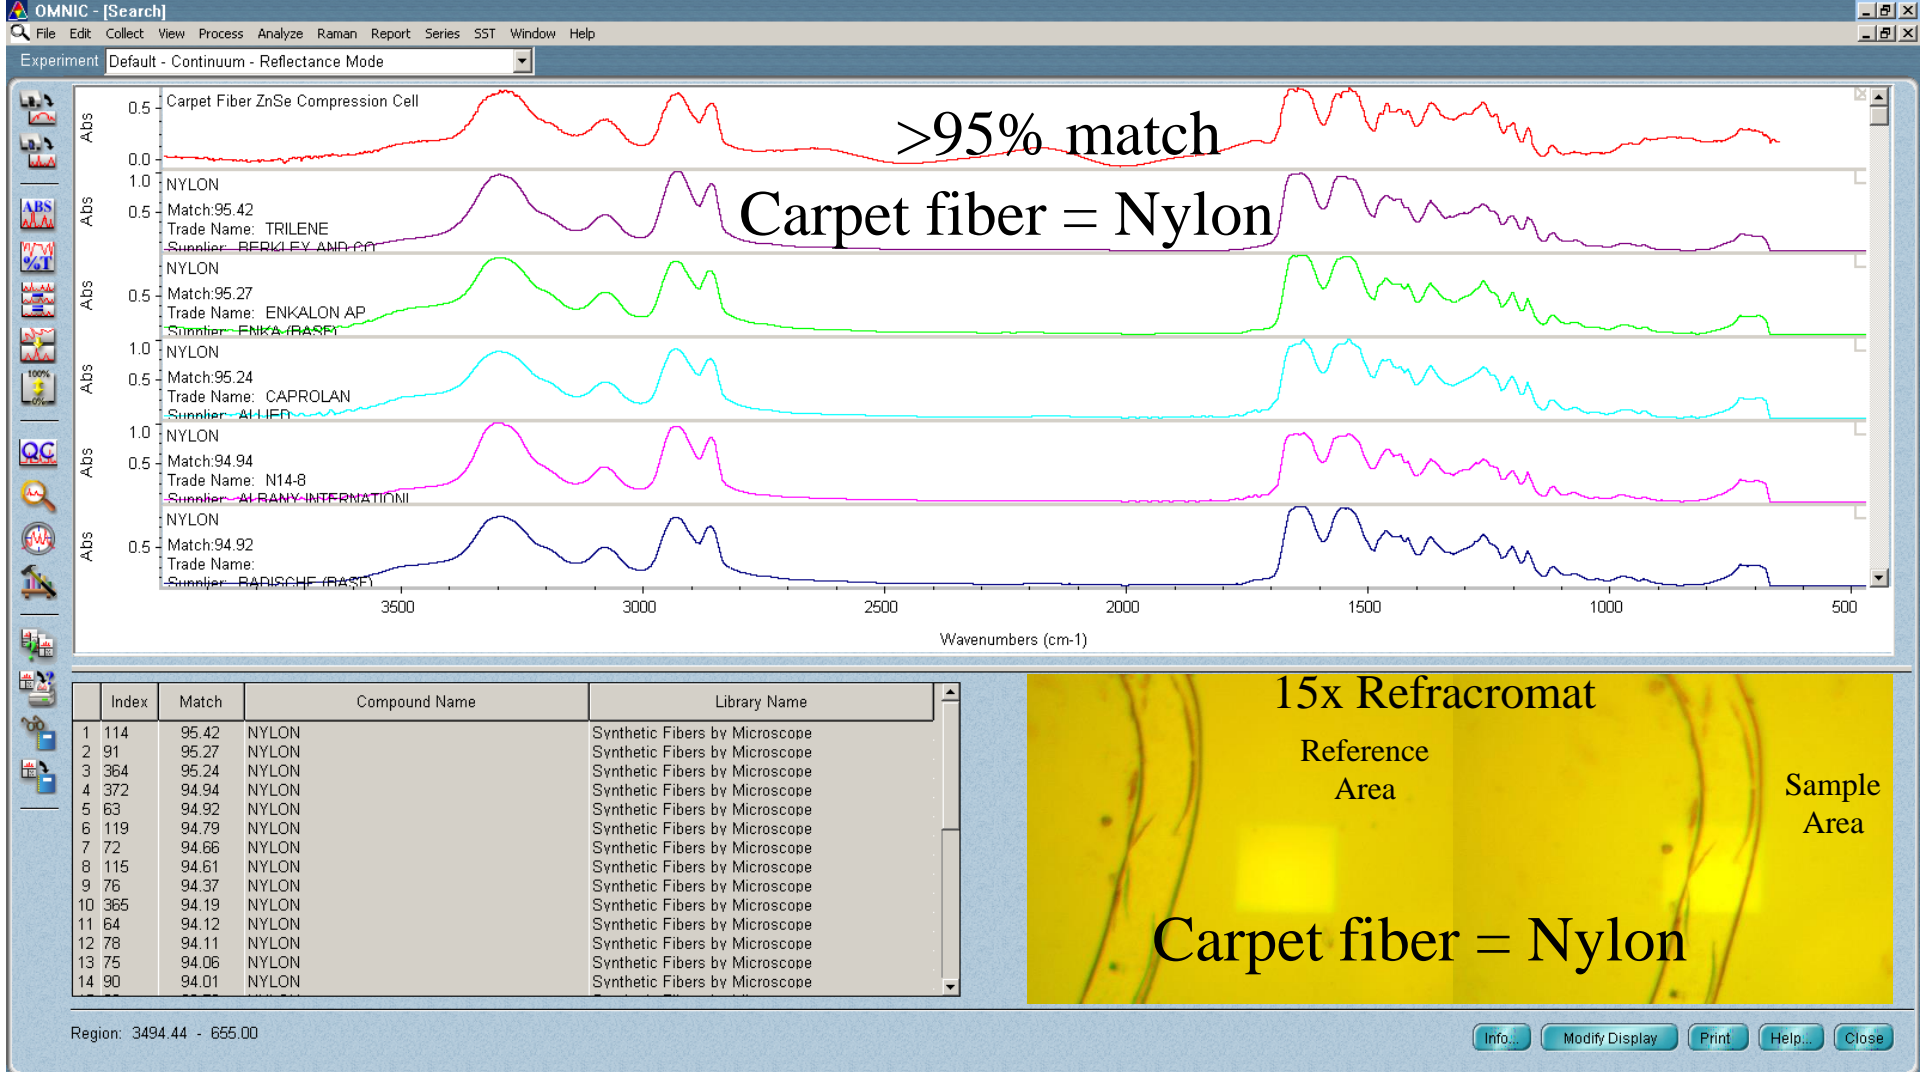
OMNIC - [Search]

File Edit Collect View Process Analyze Raman Report Series SST Window Help

Experiment Default - Continuum - Reflectance Mode

Carpet Fiber ZnSe Compression Cell

>95% match

Carpet fiber = Nylon

Abs 0.5 0.0

1.0 NYLON
Abs 0.5 Match:95.42
Trade Name: TRILENE
Supplier: BERKLEY AND CO

NYLON
Abs 0.5 Match:95.27
Trade Name: ENKALON AP
Supplier: ENKA (BASF)

1.0 NYLON
Abs 0.5 Match:95.24
Trade Name: CAPROLAN
Supplier: ALLIED

1.0 NYLON
Abs 0.5 Match:94.94
Trade Name: N14-8
Supplier: ALBANY INTERNATIONL

NYLON
Abs 0.5 Match:94.92
Trade Name:
Supplier: BADISCHE (BASF)

3500 3000 2500 2000 1500 1000 500
Wavenumbers (cm-1)

| | Index | Match | Compound Name | Library Name |
|---|---|---|---|---|
| 1 | 114 | 95.42 | NYLON | Synthetic Fibers by Microscope |
| 2 | 91 | 95.27 | NYLON | Synthetic Fibers by Microscope |
| 3 | 364 | 95.24 | NYLON | Synthetic Fibers by Microscope |
| 4 | 372 | 94.94 | NYLON | Synthetic Fibers by Microscope |
| 5 | 63 | 94.92 | NYLON | Synthetic Fibers by Microscope |
| 6 | 119 | 94.79 | NYLON | Synthetic Fibers by Microscope |
| 7 | 72 | 94.66 | NYLON | Synthetic Fibers by Microscope |
| 8 | 115 | 94.61 | NYLON | Synthetic Fibers by Microscope |
| 9 | 76 | 94.37 | NYLON | Synthetic Fibers by Microscope |
| 10 | 365 | 94.19 | NYLON | Synthetic Fibers by Microscope |
| 11 | 64 | 94.12 | NYLON | Synthetic Fibers by Microscope |
| 12 | 78 | 94.11 | NYLON | Synthetic Fibers by Microscope |
| 13 | 75 | 94.06 | NYLON | Synthetic Fibers by Microscope |
| 14 | 90 | 94.01 | NYLON | Synthetic Fibers by Microscope |

15x Refracromat

Reference Area

Sample Area

Carpet fiber = Nylon

Region: 3494.44 - 655.00

Info... Modify Display Print Help... Close